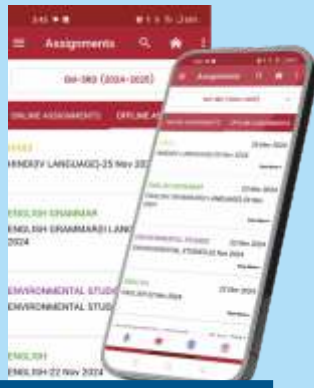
Assignments

04-3RD (2024-2025)

ONLINE ASSIGNMENTS OFFLINE A

HINDI

HINDI(IV LANGUAGE)-25 Nov 2024

ENGLISH GRAMMAR

ENGLISH GRAMMAR(II LANG 2024

ENVIRONMENTAL STUD

ENVIRONMENTAL STUD

ENGLISH

ENGLISH-22 Nov 2024

Assignments

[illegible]

ONLINE ASSIGNMENTS OFFLINE ASSIGNMENTS

HINDI 25 Nov 2024

HINDI(IV LANGUAGE)-25 Nov 2024

ENGLISH GRAMMAR 22 Nov 2024

ENGLISH GRAMMAR(II LANGUAGE)-22 Nov 2024

ENVIRONMENTAL STUDIES 22 Nov 2024

ENVIRONMENTAL STUDIES-22 Nov 2024

ENGLISH 22 Nov 2024

ENGLISH-22 Nov 2024